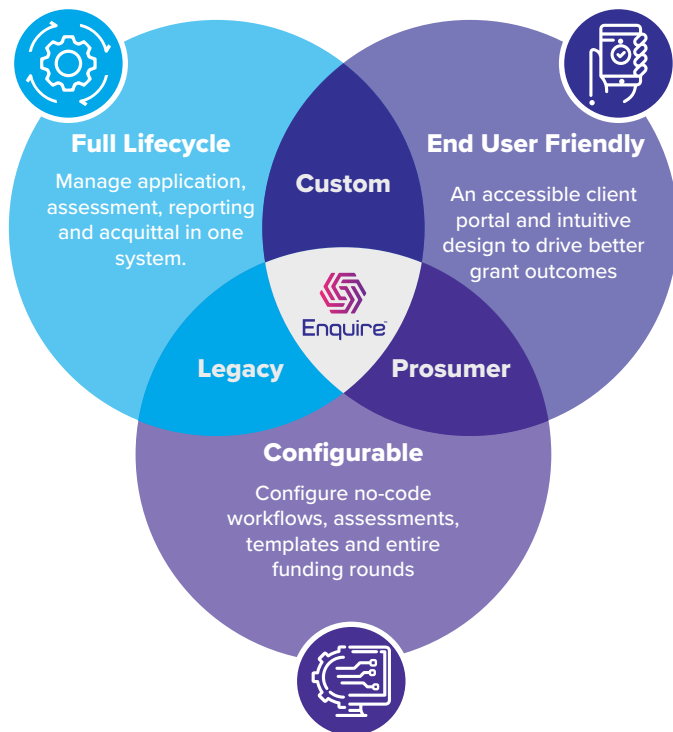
Full Lifecycle

Manage application, assessment, reporting and acquittal in one system.

Custom

End User Friendly

An accessible client portal and intuitive design to drive better grant outcomes

Enquire

Legacy

Prosumer

Configurable

Configure no-code workflows, assessments, templates and entire funding rounds